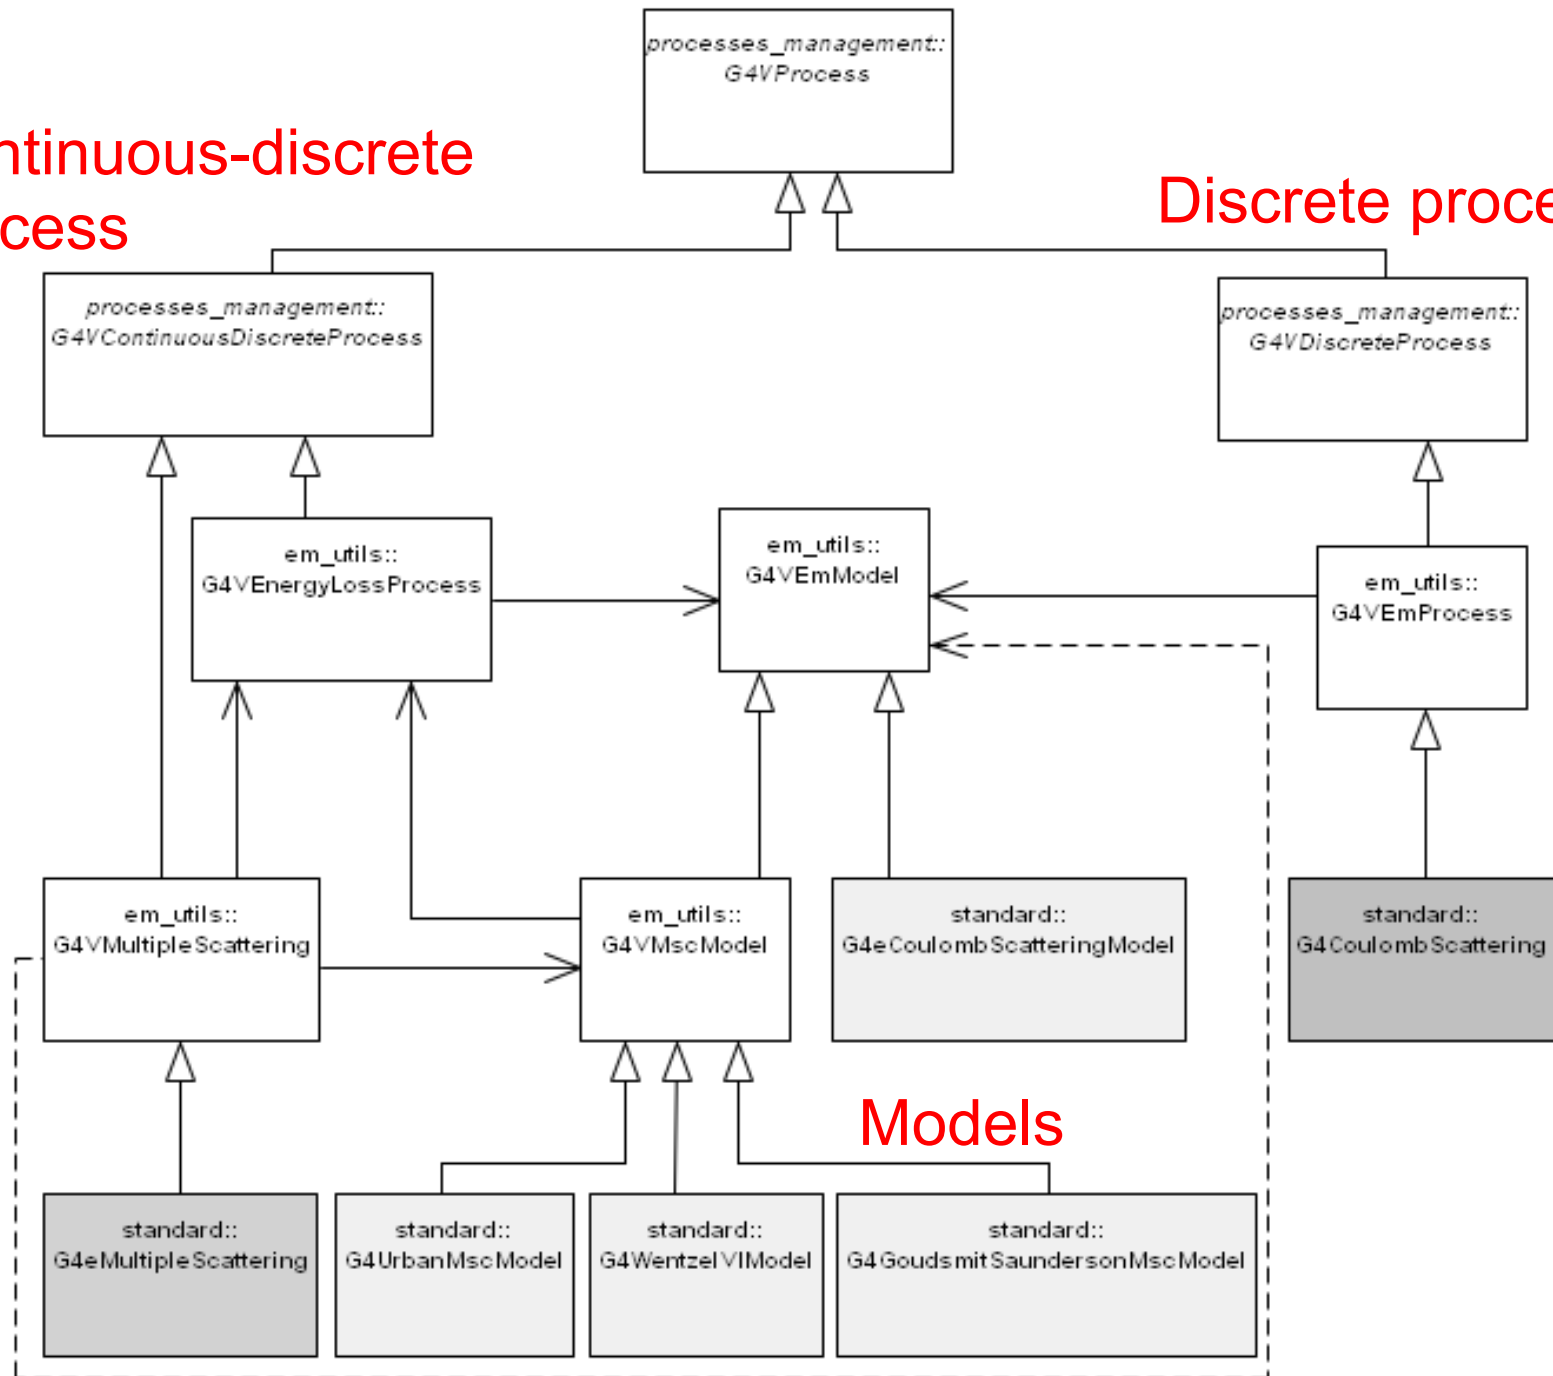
processes_management::
G4VProcess

ntinuous-discrete
cess

Discrete proce

processes_management::
G4VContinuousDiscreteProcess

processes_management::
G4VDiscreteProcess

em_utils::
G4VEnergyLossProcess

em_utils::
G4VEmModel

em_utils::
G4VEmProcess

em_utils::
G4VMultipleScattering

em_utils::
G4VMscModel

standard::
G4eCoulombScatteringModel

standard::
G4CoulombScattering

Models

standard::
G4eMultipleScattering

standard::
G4UrbanMscModel

standard::
G4WentzelVIModel

standard::
G4GoudsmitSaundersonMscModel